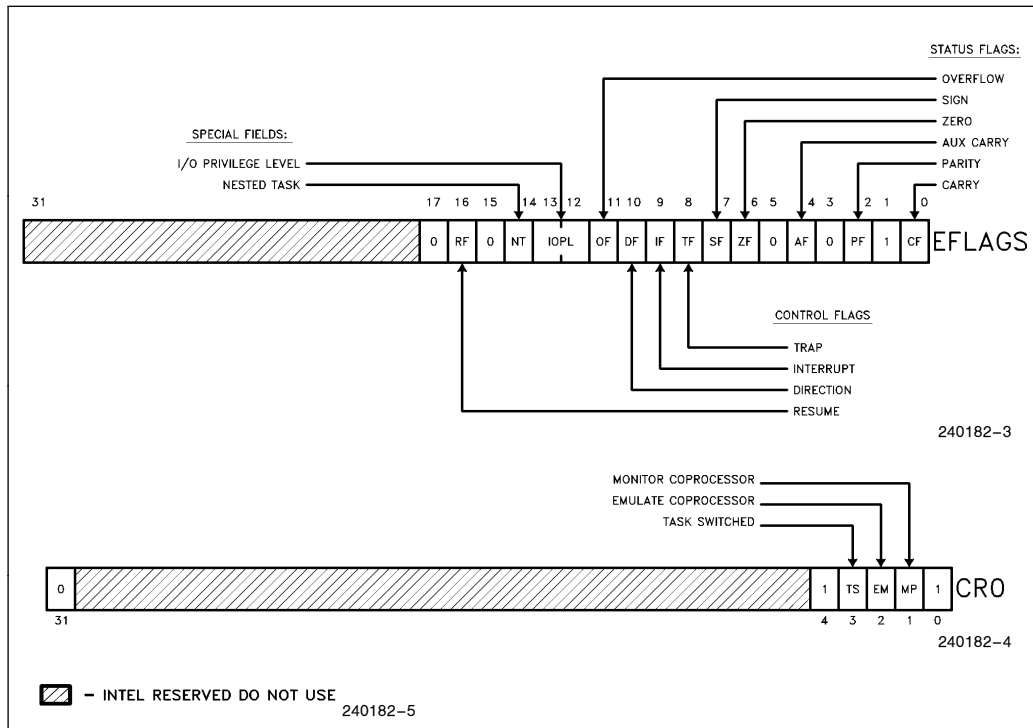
STATUS FLAGS:
OVERFLOW
SIGN
ZERO
AUX CARRY
PARITY
CARRY

SPECIAL FIELDS:
I/O PRIVILEGE LEVEL
NESTED TASK

| 31 | 17 | 16 | 15 | 14 | 13 12 | 11 | 10 | 9 | 8 | 7 | 6 | 5 | 4 | 3 | 2 | 1 | 0 |
|---|---|---|---|---|---|---|---|---|---|---|---|---|---|---|---|---|---|
| | 0 | RF | 0 | NT | IOPL | OF | DF | IF | TF | SF | ZF | 0 | AF | 0 | PF | 1 | CF |

EFLAGS

CONTROL FLAGS
TRAP
INTERRUPT
DIRECTION
RESUME

240182-3

MONITOR COPROCESSOR
EMULATE COPROCESSOR
TASK SWITCHED

| 0 | | 1 | TS | EM | MP | 1 |
|---|---|---|---|---|---|---|
| 31 | | 4 | 3 | 2 | 1 | 0 |

CR0

240182-4

- INTEL RESERVED DO NOT USE
240182-5